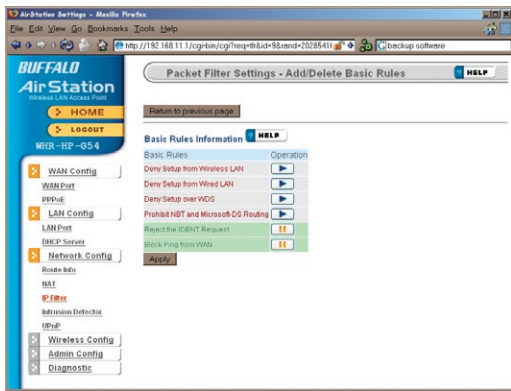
AirStation Settings - Mozilla Firefox

File Edit View Go Bookmarks Tools Help

http://192.168.11.1/cgi-bin/cgi?req=tfr&id=9&rand=2028541 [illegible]

backup software

BUFFALO

AirStation

Wireless LAN Access Point

HOME

LOGOUT

WHR-HP-G54

WAN Config

WAN Port

PPPoE

LAN Config

LAN Port

DHCP Server

Network Config

Route Info

NAT

IP Filter

Intrusion Detector

UPnP

Wireless Config

Admin Config

Diagnostic

Packet Filter Settings - Add/Delete Basic Rules

HELP

Return to previous page

Basic Rules Information HELP

| Basic Rules | Operation |
|---|---|
| Deny Setup from Wireless LAN | ▶ |
| Deny Setup from Wired LAN | ▶ |
| Deny Setup over WDS | ▶ |
| Prohibit NBT and Microsoft-DS Routing | ▶ |
| Reject the IDENT Request | II |
| Block Ping from WAN | II |

Apply